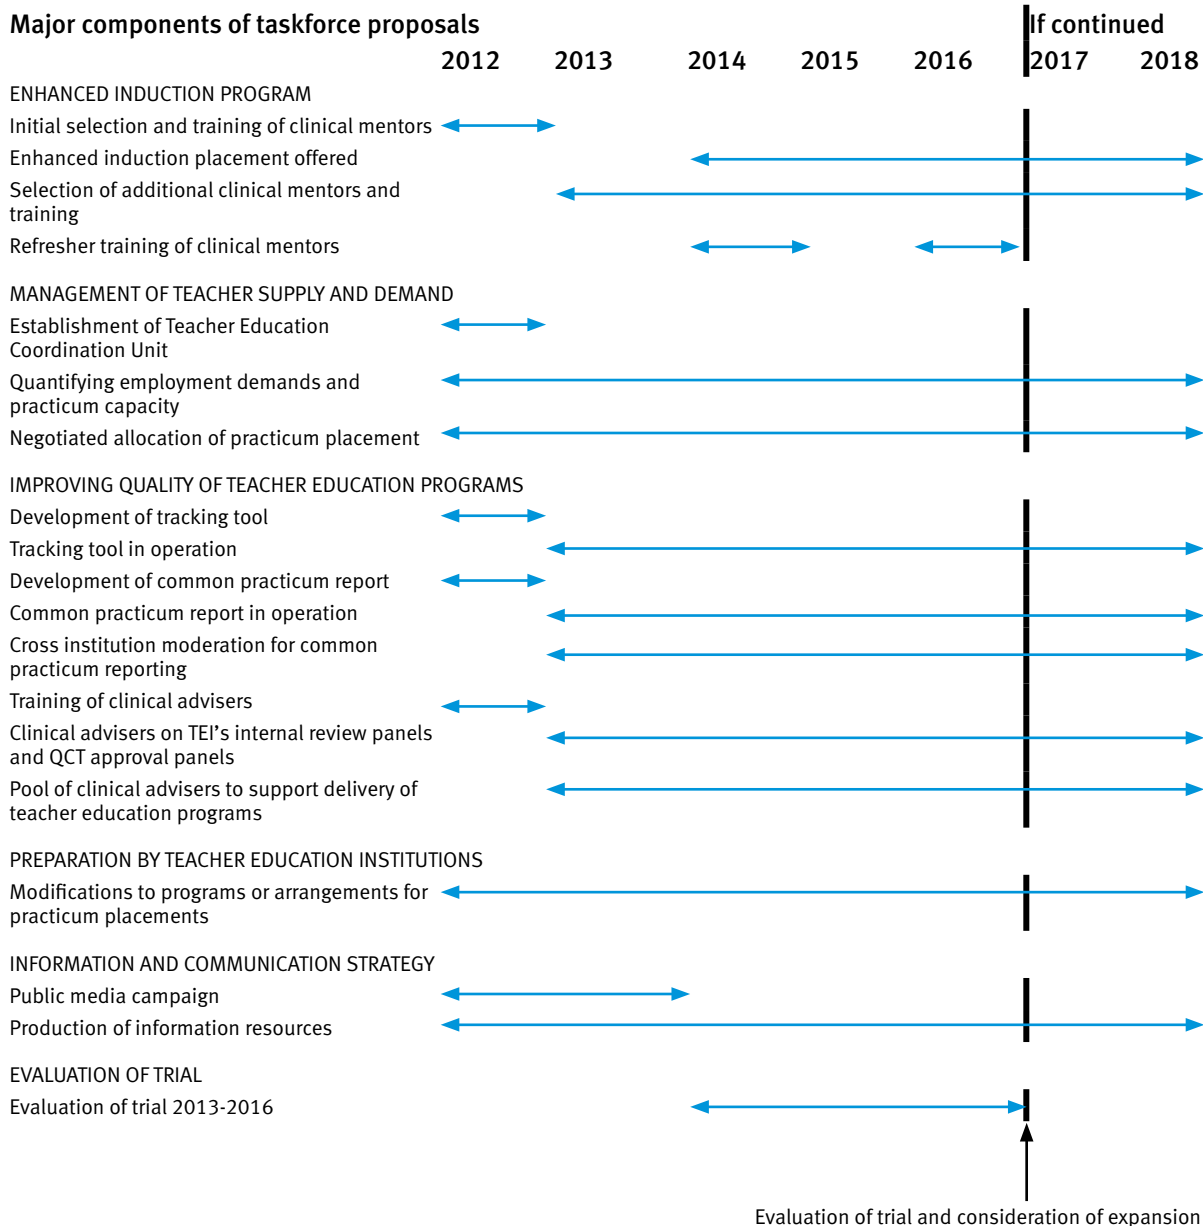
Major components of taskforce proposals

If continued

| | 2012 | 2013 | 2014 | 2015 | 2016 | 2017 | 2018 |
|---|---|---|---|---|---|---|---|
| ENHANCED INDUCTION PROGRAM | | | | | | | |
| Initial selection and training of clinical mentors | | | | | | | |
| Enhanced induction placement offered | | | | | | | |
| Selection of additional clinical mentors and training | | | | | | | |
| Refresher training of clinical mentors | | | | | | | |
| MANAGEMENT OF TEACHER SUPPLY AND DEMAND | | | | | | | |
| Establishment of Teacher Education Coordination Unit | | | | | | | |
| Quantifying employment demands and practicum capacity | | | | | | | |
| Negotiated allocation of practicum placement | | | | | | | |
| IMPROVING QUALITY OF TEACHER EDUCATION PROGRAMS | | | | | | | |
| Development of tracking tool | | | | | | | |
| Tracking tool in operation | | | | | | | |
| Development of common practicum report | | | | | | | |
| Common practicum report in operation | | | | | | | |
| Cross institution moderation for common practicum reporting | | | | | | | |
| Training of clinical advisers | | | | | | | |
| Clinical advisers on TEI's internal review panels and QCT approval panels | | | | | | | |
| Pool of clinical advisers to support delivery of teacher education programs | | | | | | | |
| PREPARATION BY TEACHER EDUCATION INSTITUTIONS | | | | | | | |
| Modifications to programs or arrangements for practicum placements | | | | | | | |
| INFORMATION AND COMMUNICATION STRATEGY | | | | | | | |
| Public media campaign | | | | | | | |
| Production of information resources | | | | | | | |
| EVALUATION OF TRIAL | | | | | | | |
| Evaluation of trial 2013-2016 | | | | | | | |

Evaluation of trial and consideration of expansion